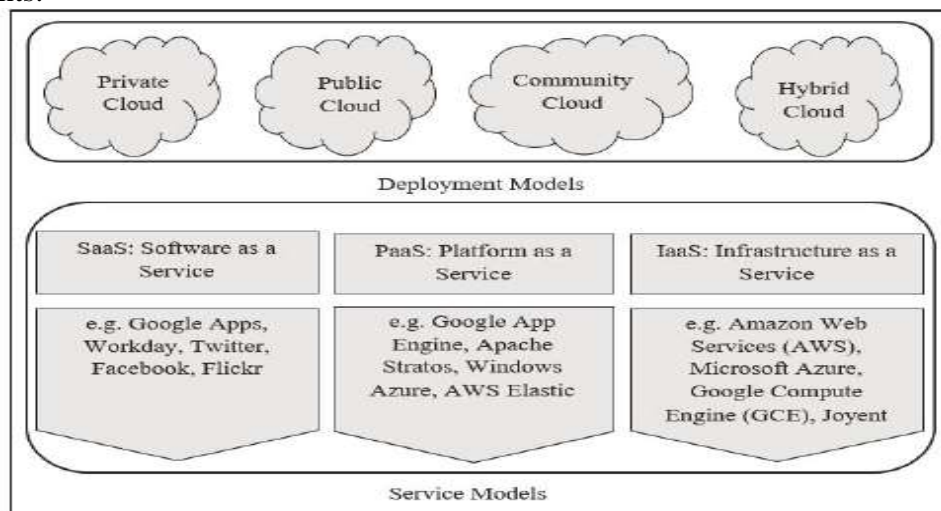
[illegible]

Private Cloud

Public Cloud

Community Cloud

Hybrid Cloud

Deployment Models

SaaS: Software as a Service

e.g. Google Apps, Workday, Twitter, Facebook, Flickr

PaaS: Platform as a Service

e.g. Google App Engine, Apache Stratos, Windows Azure, AWS Elastic

IaaS: Infrastructure as a Service

e.g. Amazon Web Services (AWS), Microsoft Azure, Google Compute Engine (GCE), Joyent

Service Models